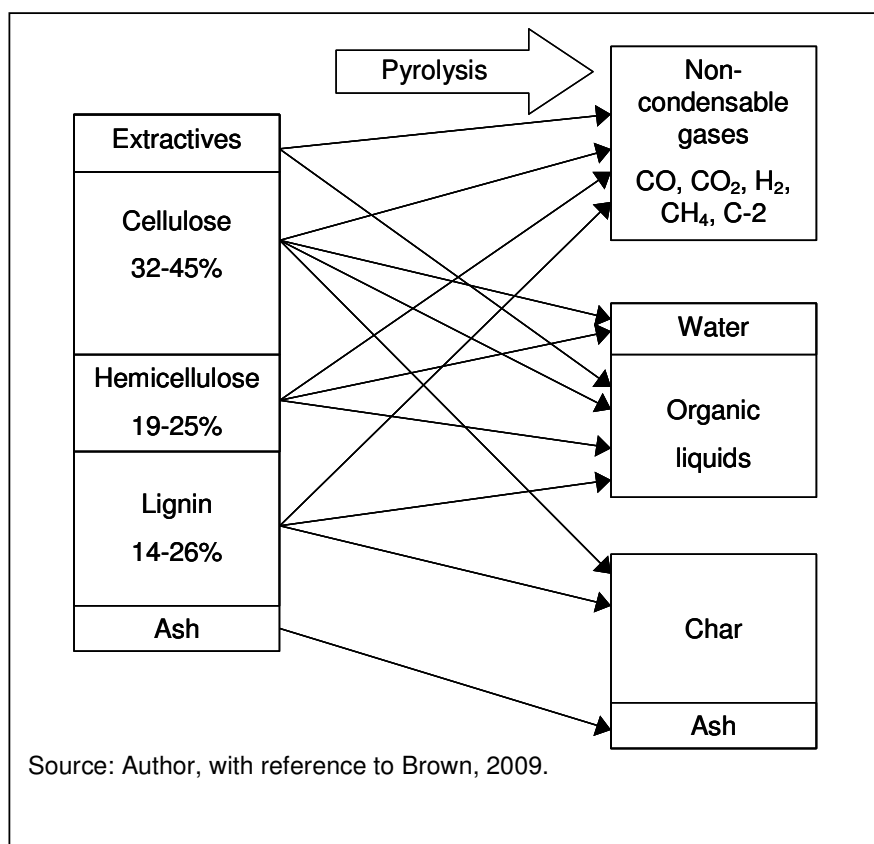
Pyrolysis

Extractives

Cellulose
32-45%

Hemicellulose
19-25%

Lignin
14-26%

Ash

Non-condensable gases
CO, $CO_2$, $H_2$, $CH_4$, C-2

Water

Organic liquids

Char

Ash

Source: Author, with reference to Brown, 2009.